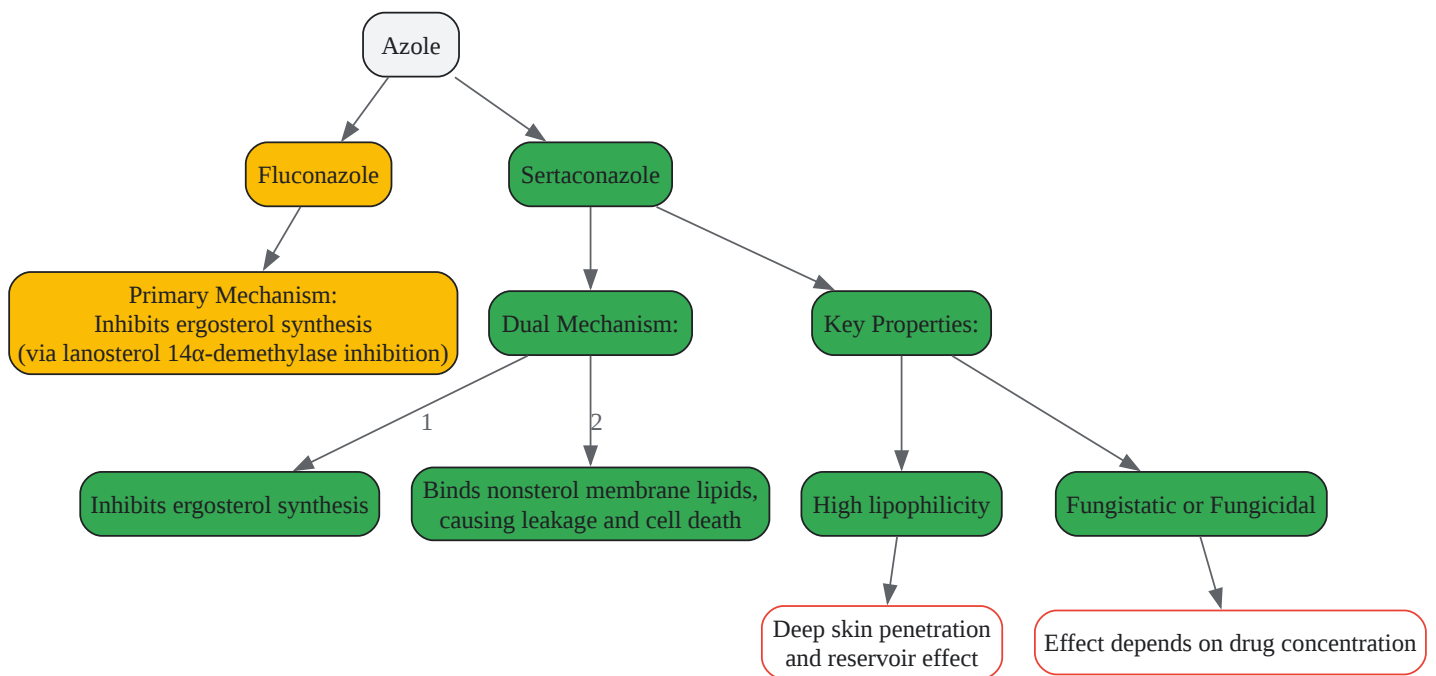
Azole

Fluconazole

Sertaconazole

Primary Mechanism:
Inhibits ergosterol synthesis
(via lanosterol 14α-demethylase inhibition)

Dual Mechanism:

Key Properties:

1

2

Inhibits ergosterol synthesis

Binds nonsterol membrane lipids, causing leakage and cell death

High lipophilicity

Fungistatic or Fungicidal

Deep skin penetration and reservoir effect

Effect depends on drug concentration